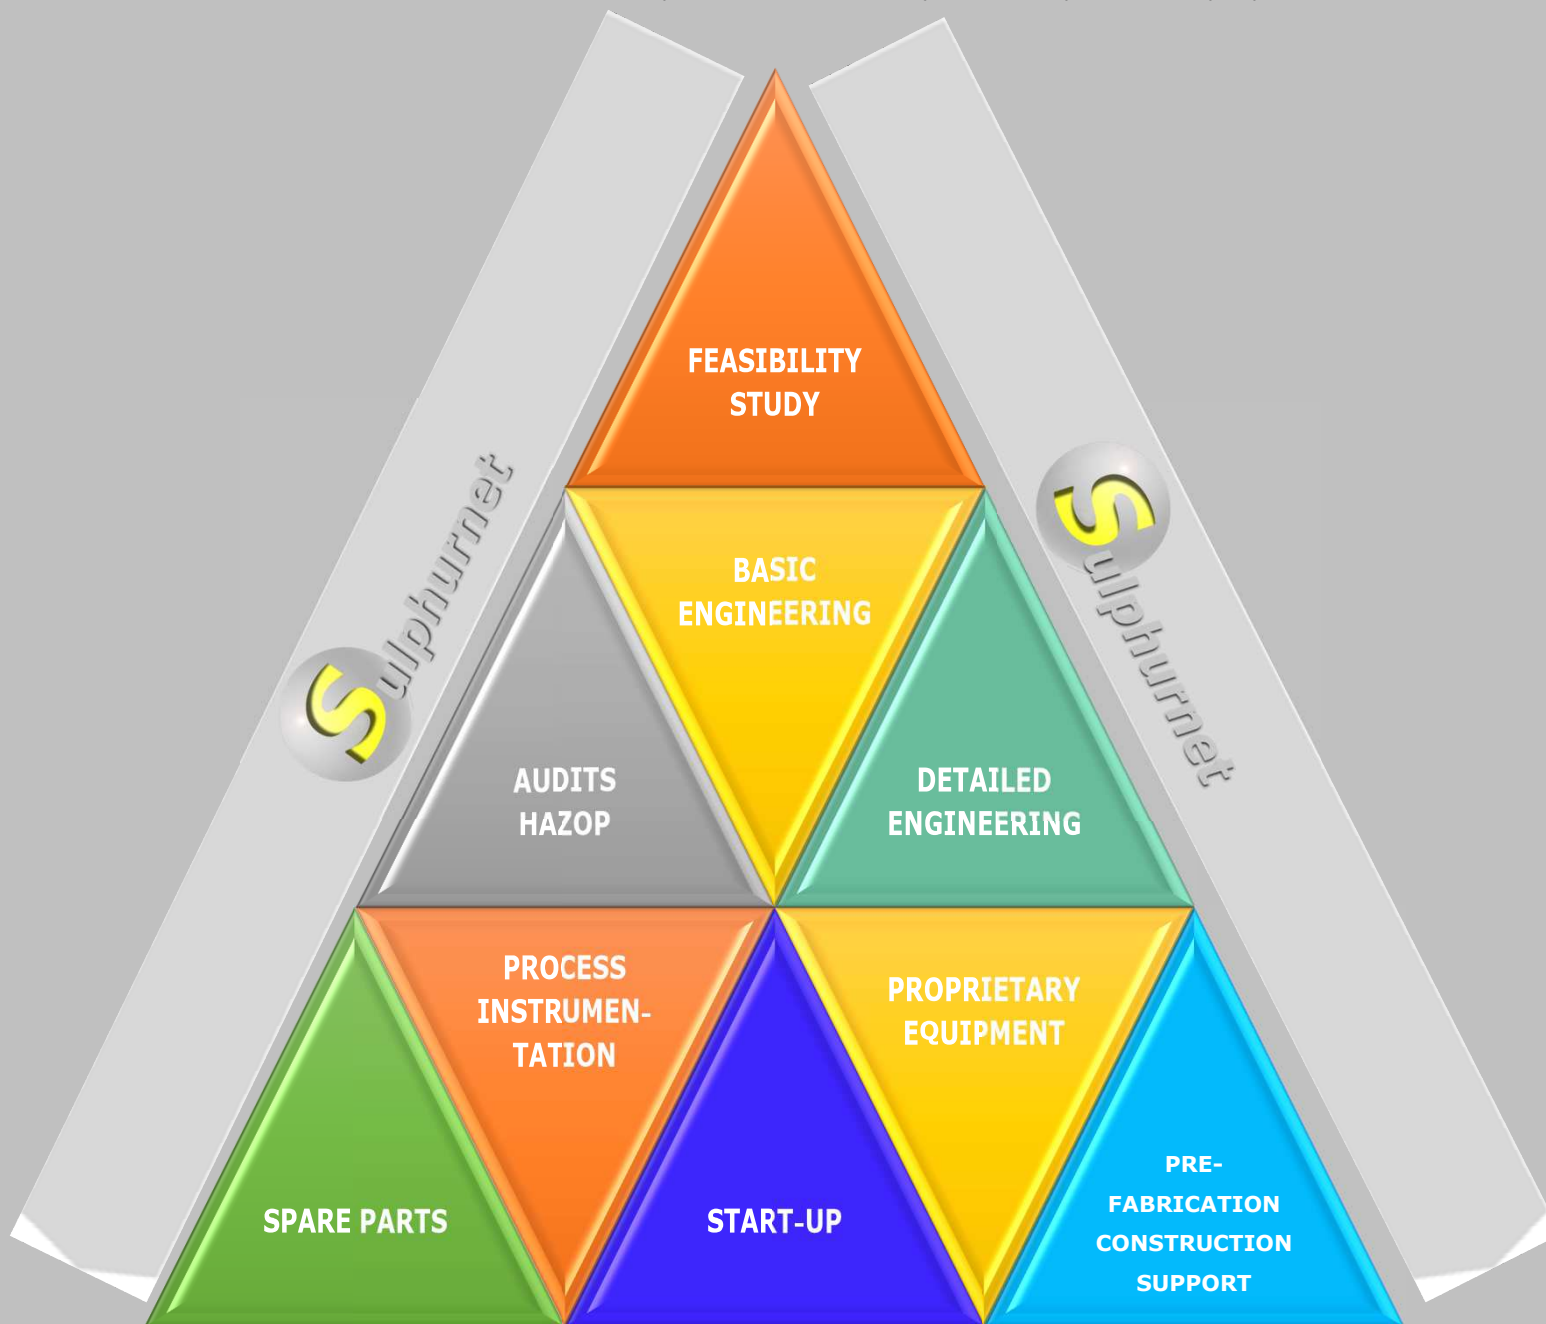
Sulphurnet

Sulphurnet

FEASIBILITY STUDY

BASIC ENGINEERING

AUDITS HAZOP

DETAILED ENGINEERING

PROCESS INSTRUMENTATION

PROPRIETARY EQUIPMENT

SPARE PARTS

START-UP

PRE-FABRICATION CONSTRUCTION SUPPORT